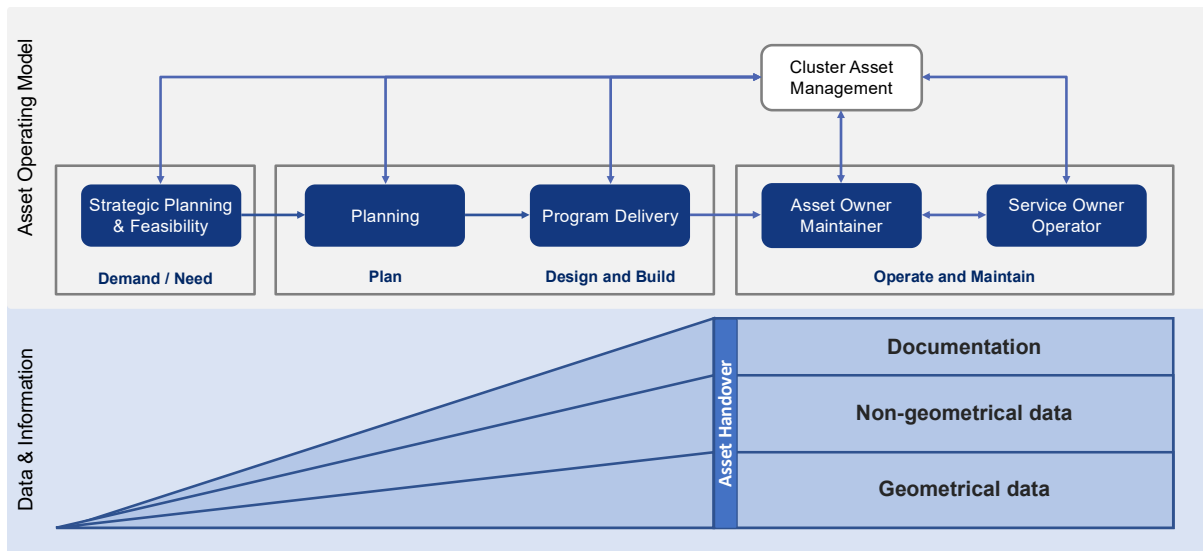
Asset Operating Model

Cluster Asset Management

Strategic Planning & Feasibility

Demand / Need

Planning

Program Delivery

Plan

Design and Build

Asset Owner Maintainer

Service Owner Operator

Operate and Maintain

Data & Information

Asset Handover

Documentation

Non-geometrical data

Geometrical data